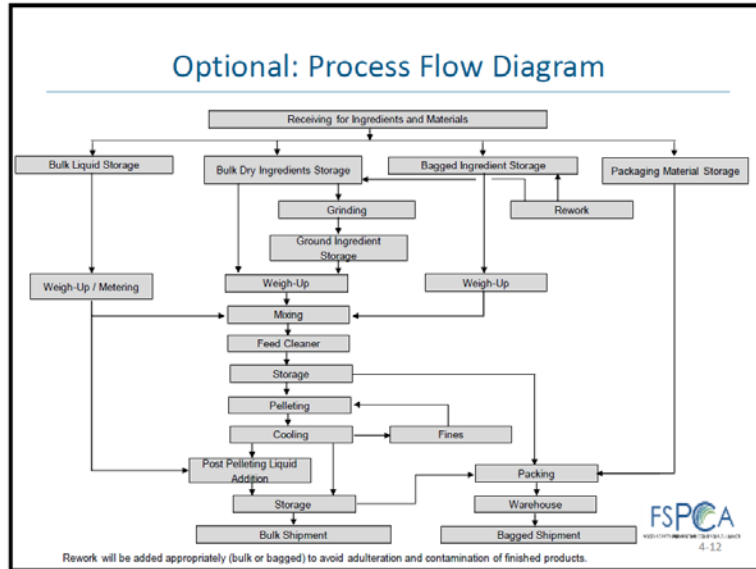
Optional: Process Flow Diagram

Receiving for Ingredients and Materials

Bulk Liquid Storage

Bulk Dry Ingredients Storage

Bagged Ingredient Storage

Packaging Material Storage

Grinding

Rework

Ground Ingredient Storage

Weigh-Up / Metering

Weigh-Up

Weigh-Up

Mixing

Feed Cleaner

Storage

Pelleting

Cooling

Fines

Post Pelleting Liquid Addition

Packing

Storage

Warehouse

Bulk Shipment

Bagged Shipment

FSPCA

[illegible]

4-12

Rework will be added appropriately (bulk or bagged) to avoid adulteration and contamination of finished products.